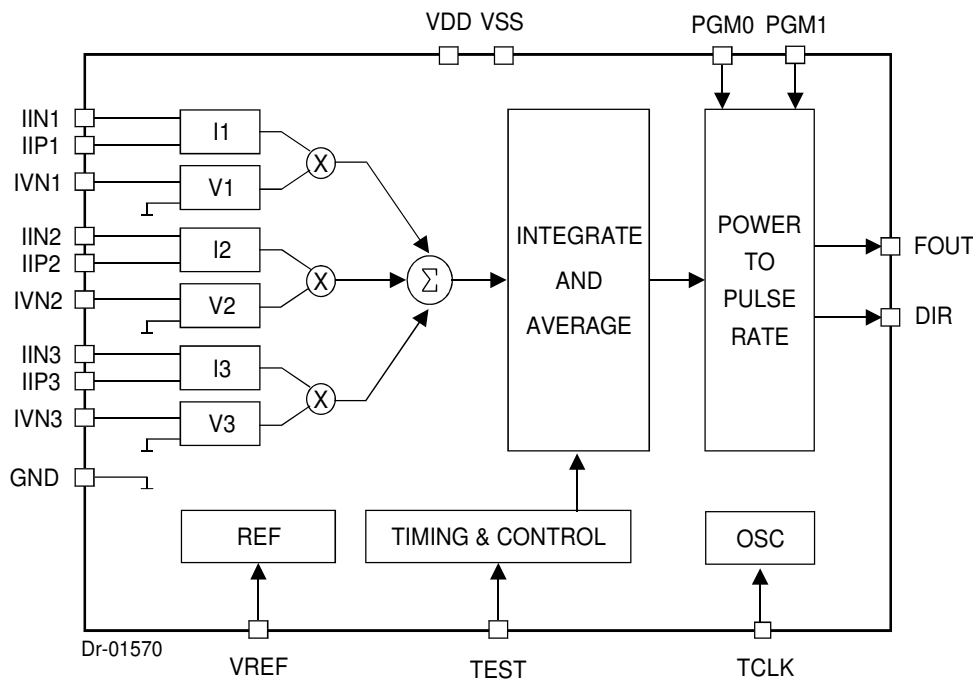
VDD VSS

PGM0 PGM1

IIN1
IIP1
IVN1

I1

V1

X

IIN2
IIP2
IVN2

I2

V2

X

$\Sigma$

IIN3
IIP3
IVN3

I3

V3

X

GND

INTEGRATE AND AVERAGE

POWER TO PULSE RATE

FOUT

DIR

REF

TIMING & CONTROL

OSC

Dr-01570

VREF

TEST

TCLK